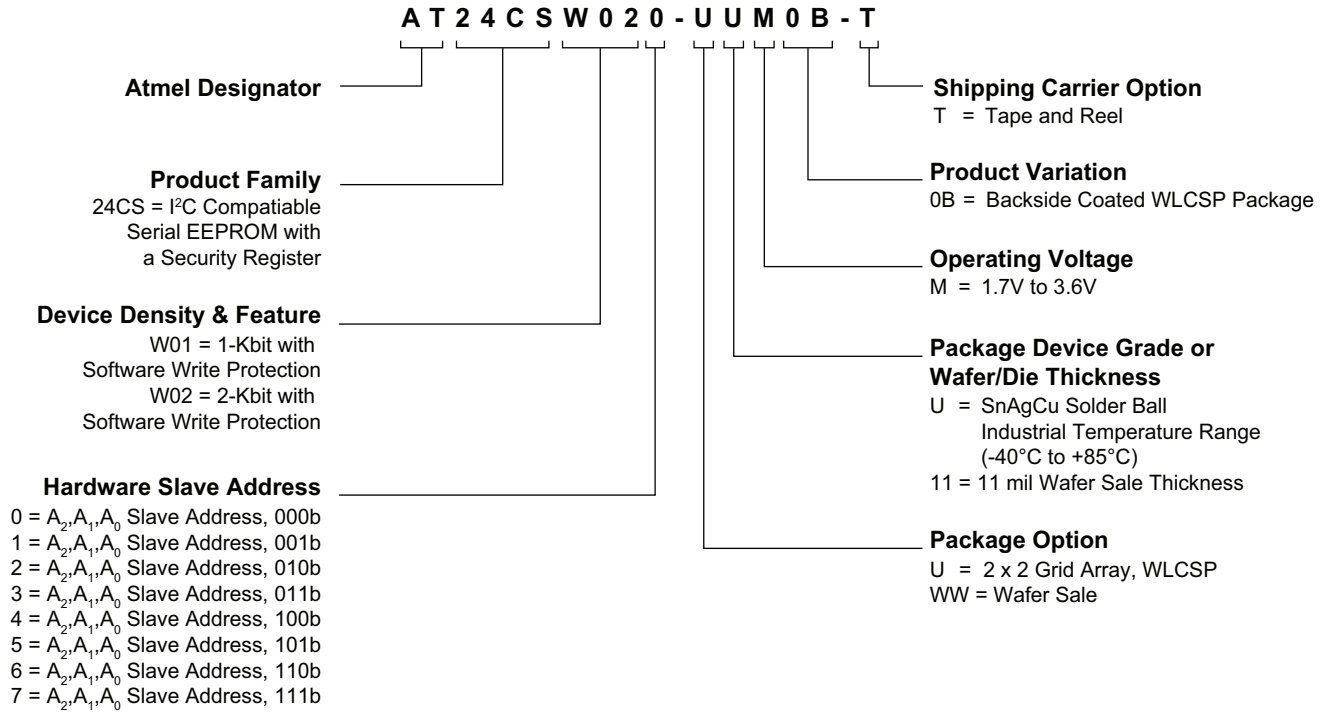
A T 2 4 C S W 0 2 0 - U U M 0 B - T

Atmel Designator

Product Family
24CS = I$^2$C Compatiable Serial EEPROM with a Security Register

Device Density & Feature
W01 = 1-Kbit with Software Write Protection
W02 = 2-Kbit with Software Write Protection

Hardware Slave Address
0 = $A_2$,$A_1$,$A_0$ Slave Address, 000b
1 = $A_2$,$A_1$,$A_0$ Slave Address, 001b
2 = $A_2$,$A_1$,$A_0$ Slave Address, 010b
3 = $A_2$,$A_1$,$A_0$ Slave Address, 011b
4 = $A_2$,$A_1$,$A_0$ Slave Address, 100b
5 = $A_2$,$A_1$,$A_0$ Slave Address, 101b
6 = $A_2$,$A_1$,$A_0$ Slave Address, 110b
7 = $A_2$,$A_1$,$A_0$ Slave Address, 111b

Shipping Carrier Option
T = Tape and Reel

Product Variation
0B = Backside Coated WLCSP Package

Operating Voltage
M = 1.7V to 3.6V

Package Device Grade or Wafer/Die Thickness
U = SnAgCu Solder Ball Industrial Temperature Range (-40°C to +85°C)
11 = 11 mil Wafer Sale Thickness

Package Option
U = 2 x 2 Grid Array, WLCSP
WW = Wafer Sale